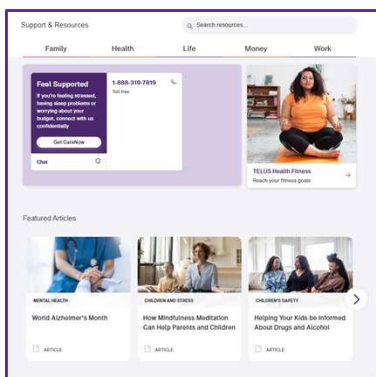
Support & Resources

Search resources...

Family Health Life Money Work

Feel Supported

If you're feeling stressed, having sleep problems or worrying about your budget, connect with us confidentially

Get CareNow

Chat

1-888-310-7819

Toll-free

TELUS Health Fitness

Reach your fitness goals

Featured Articles

MENTAL HEALTH

World Alzheimer's Month

ARTICLE

CHILDREN AND STRESS

How Mindfulness Meditation Can Help Parents and Children

ARTICLE

CHILDREN'S SAFETY

Helping Your Kids be Informed About Drugs and Alcohol

ARTICLE